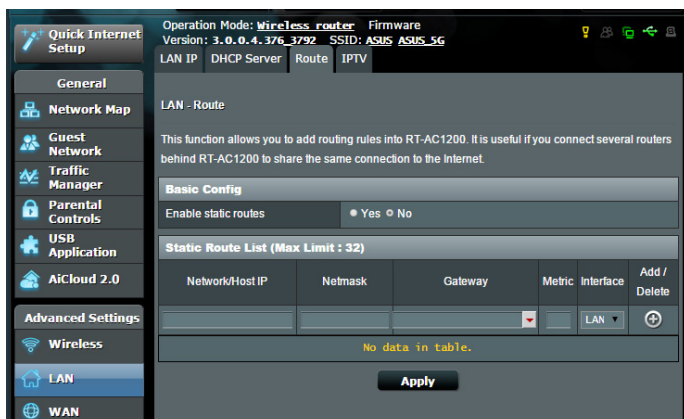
Quick Internet Setup

General

Network Map

Guest Network

Traffic Manager

Parental Controls

USB Application

AiCloud 2.0

Advanced Settings

Wireless

LAN

WAN

Operation Mode: Wireless router Firmware Version: 3.0.0.4.376_3792 SSID: ASUS ASUS_5G

LAN IP DHCP Server Route IPTV

LAN - Route

This function allows you to add routing rules into RT-AC1200. It is useful if you connect several routers behind RT-AC1200 to share the same connection to the Internet.

Basic Config

Enable static routes Yes No

Static Route List (Max Limit : 32)

| Network/Host IP | Netmask | Gateway | Metric | Interface | Add / Delete |
|---|---|---|---|---|---|
| | | | | LAN | |
| No data in table. | | | | | |

Apply